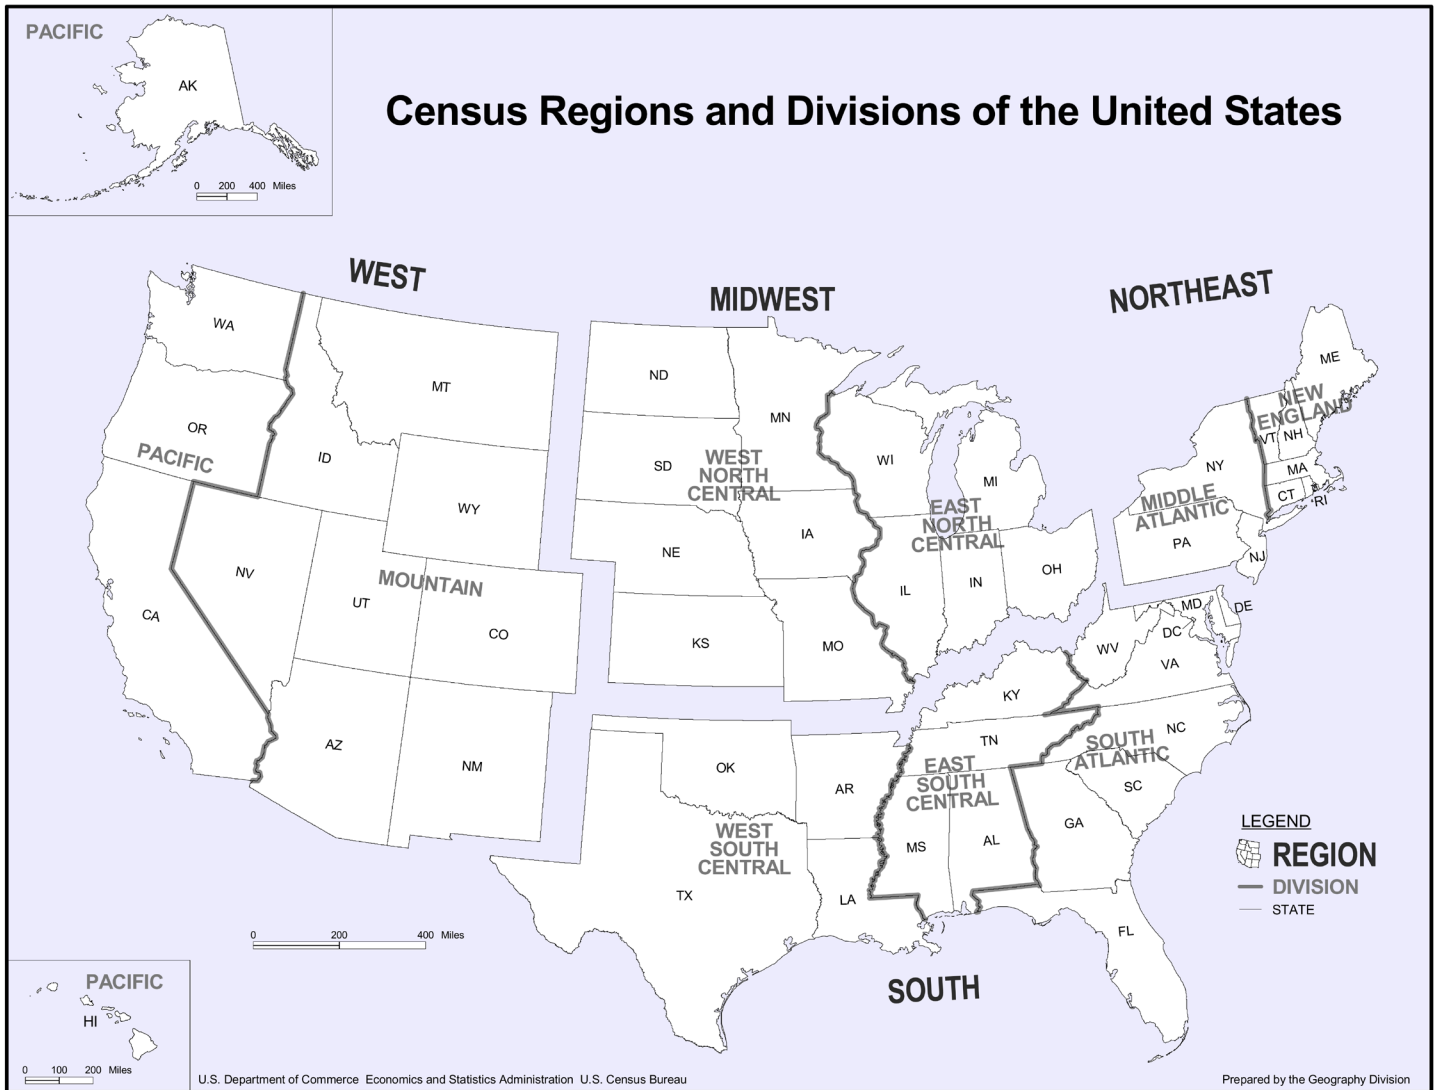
PACIFIC
AK
0 200 400 Miles

Census Regions and Divisions of the United States

WEST
MIDWEST
NORTHEAST

WA
OR
PACIFIC
MT
ID
WY
NV
CA
UT
MOUNTAIN
CO
AZ
NM

ND
SD
WEST NORTH CENTRAL
MN
NE
IA
KS
MO
WI
MI
EAST NORTH CENTRAL
IL
IN
OH

ME
NEW ENGLAND
VT
NH
NY
MA
CT
RI
MIDDLE ATLANTIC
PA
NJ

MD
DE
DC
WV
VA
KY
TN
NC
SOUTH ATLANTIC
SC
GA
FL
EAST SOUTH CENTRAL
MS
AL
OK
AR
WEST SOUTH CENTRAL
TX
LA
SOUTH

LEGEND
REGION
DIVISION
STATE

0 200 400 Miles

PACIFIC
HI
0 100 200 Miles

U.S. Department of Commerce Economics and Statistics Administration U.S. Census Bureau
Prepared by the Geography Division